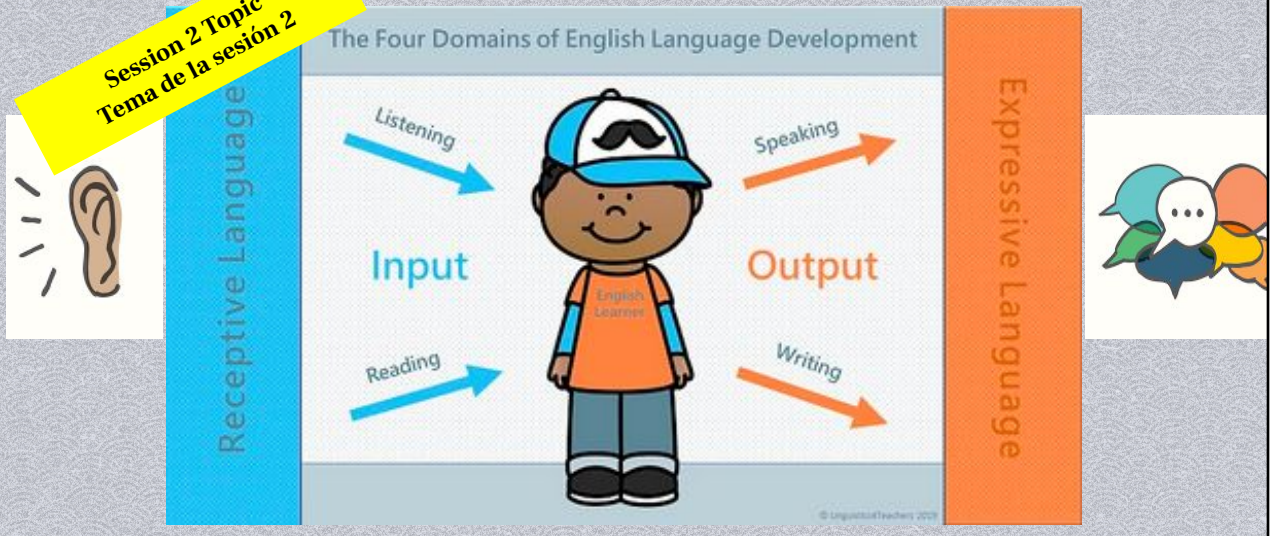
Session 2 Topic
Tema de la sesión 2

The Four Domains of English Language Development

Receptive Language

Listening

Input

Reading

English Learner

Speaking

Output

Writing

Expressive Language

© LinguisticsTeachers 2019